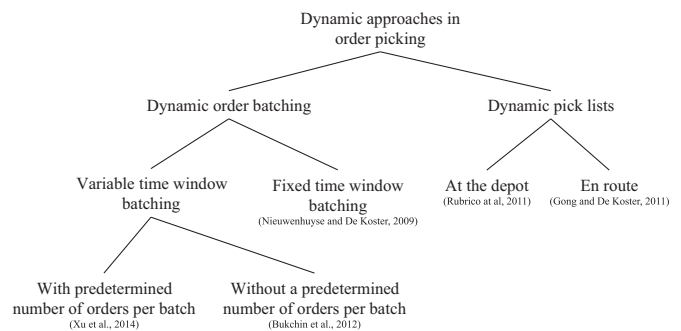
Dynamic approaches in order picking

Dynamic order batching

Dynamic pick lists

Variable time window batching

Fixed time window batching
(Nieuwenhuyse and De Koster, 2009)

At the depot
(Rubrico at al, 2011)

En route
(Gong and De Koster, 2011)

With predetermined number of orders per batch
(Xu et al., 2014)

Without a predetermined number of orders per batch
(Bukchin et al., 2012)